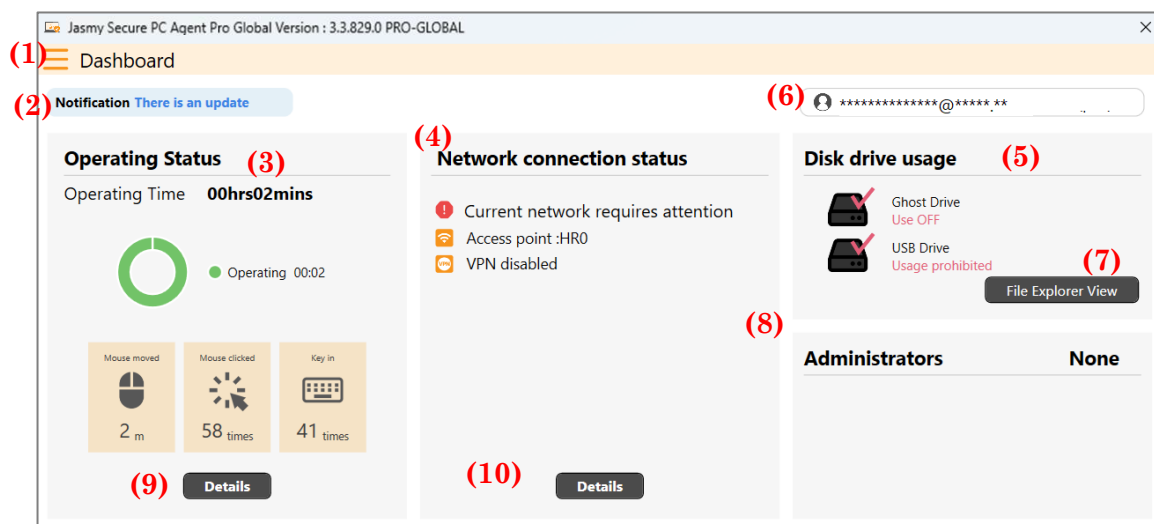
Jasmy Secure PC Agent Pro Global Version : 3.3.829.0 PRO-GLOBAL

(1) Dashboard

(2) Notification There is an update

(6) **************@*****.**

Operating Status (3)

Operating Time 00hrs02mins

Operating 00:02

| Mouse moved | Mouse clicked | Key in |
|---|---|---|
| 2 m | 58 times | 41 times |

(9) Details

(4)

Network connection status

Current network requires attention

Access point :HR0

VPN disabled

(10) Details

Disk drive usage (5)

Ghost Drive
Use OFF

USB Drive
Usage prohibited

(7)

File Explorer View

(8)

Administrators None